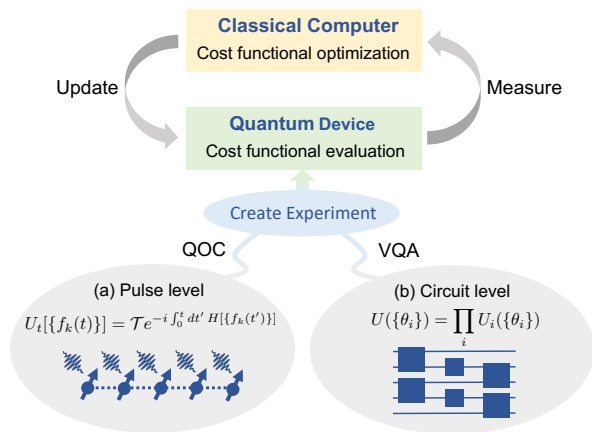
Classical Computer
Cost functional optimization

Update

Measure

Quantum Device
Cost functional evaluation

Create Experiment

QOC

VQA

(a) Pulse level
$U_t[\{f_k(t)\}] = \mathcal{T}e^{-i\int_0^t dt' \, H[\{f_k(t')\}]}$

(b) Circuit level
$U(\{\theta_i\}) = \prod_i U_i(\{\theta_i\})$